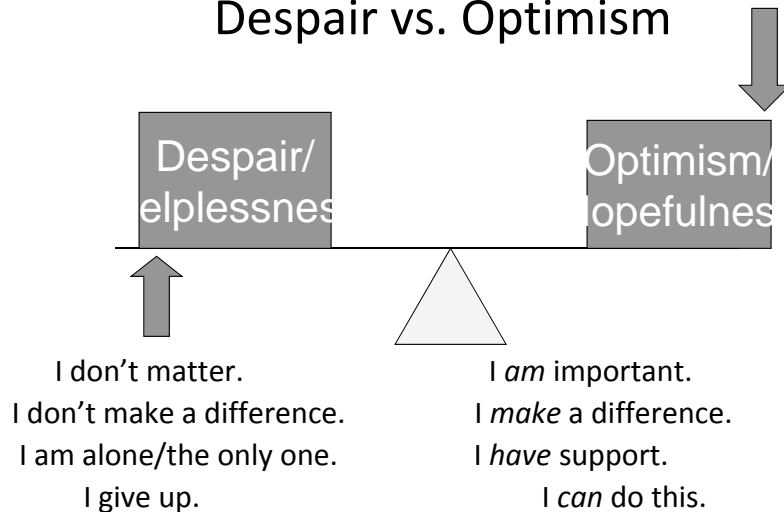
Despair vs. Optimism

Despair/ elplessnes

Optimism/ lopefulnes

I don't matter.
I don't make a difference.
I am alone/the only one.
I give up.

I *am* important.
I *make* a difference.
I *have* support.
I *can* do this.